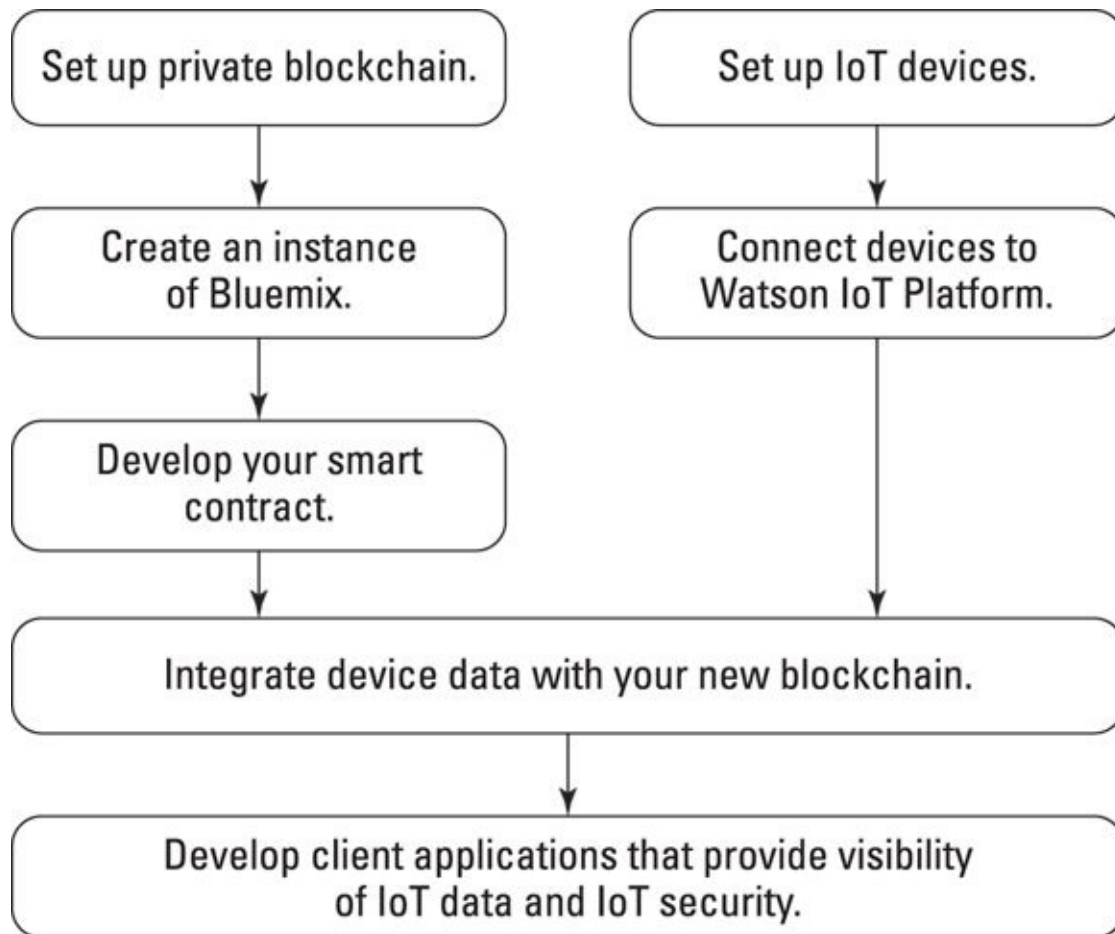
Set up private blockchain.

Set up IoT devices.

Create an instance of Bluemix.

Connect devices to Watson IoT Platform.

Develop your smart contract.

Integrate device data with your new blockchain.

Develop client applications that provide visibility of IoT data and IoT security.